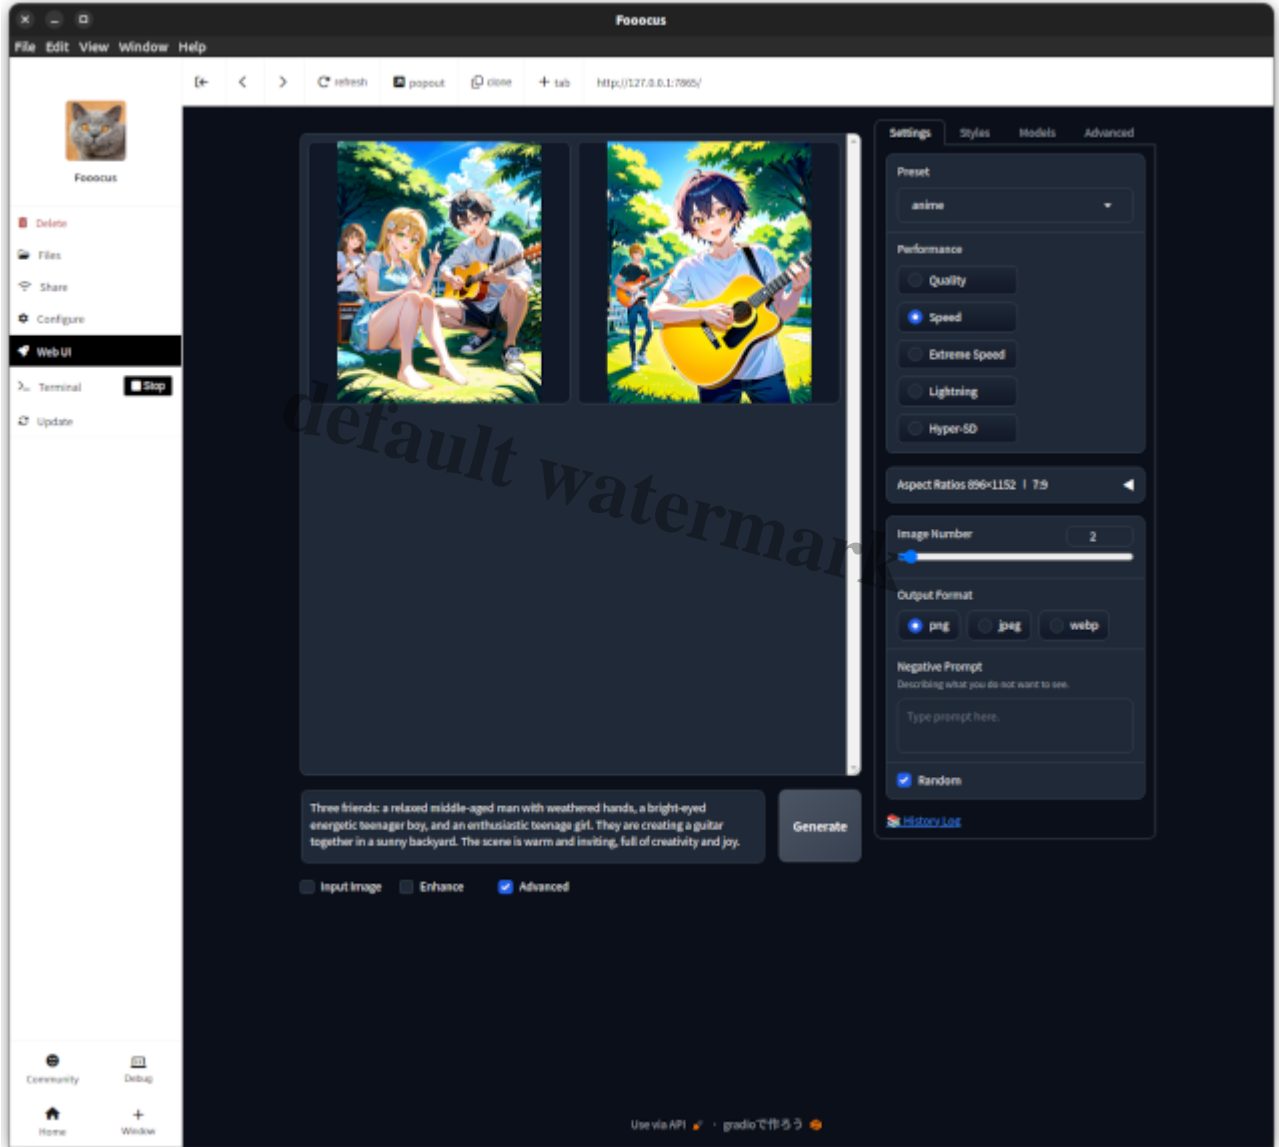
Fooocus

File Edit View Window Help

refresh popout clone + tab http://127.0.0.1:7865/

Fooocus

Delete
Files
Share
Configure
Web UI
Terminal
Stop
Update

default watermark

Settings Styles Models Advanced

Preset
anime

Performance
Quality
Speed
Extreme Speed
Lightning
Hyper-SD

Aspect Ratios 896×1152 | 7:9

Image Number
2

Output Format
png
jpeg
webp

Negative Prompt
Describing what you do not want to see.
Type prompt here.

Random

History Log

Three friends: a relaxed middle-aged man with weathered hands, a bright-eyed energetic teenager boy, and an enthusiastic teenage girl. They are creating a guitar together in a sunny backyard. The scene is warm and inviting, full of creativity and joy.

Generate

Input Image
Enhance
Advanced

Community
Debug
Home
Window

Use via API · gradioで作ろう